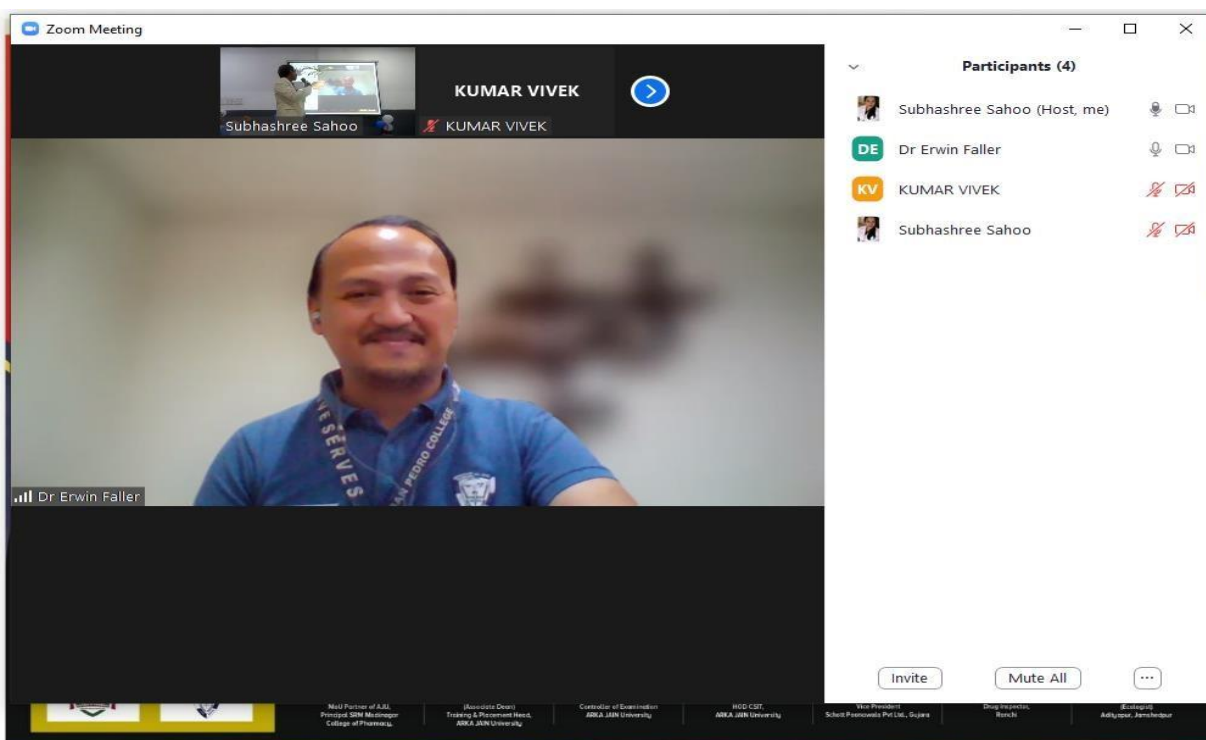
Zoom Meeting

KUMAR VIVEK

Subhashree Sahoo

KUMAR VIVEK

Participants (4)

Subhashree Sahoo (Host, me)

DE Dr Erwin Faller

KV KUMAR VIVEK

Subhashree Sahoo

VE SERVES

SAN PEDRO COLLEGE

Dr Erwin Faller

Invite

Mute All

...

MoU Partner of AJU, Principal SRM Modinagar College of Pharmacy,

(Associate Dean) Training & Placement Head, ARKA JAIN University

Controller of Examination ARKA JAIN University

HOD CSIT, ARKA JAIN University

Vice President Schott Poonawala Pvt Ltd., Gujarat

Drug Inspector, Ranchi

(Ecologist) Adityapur, Jamshedpur